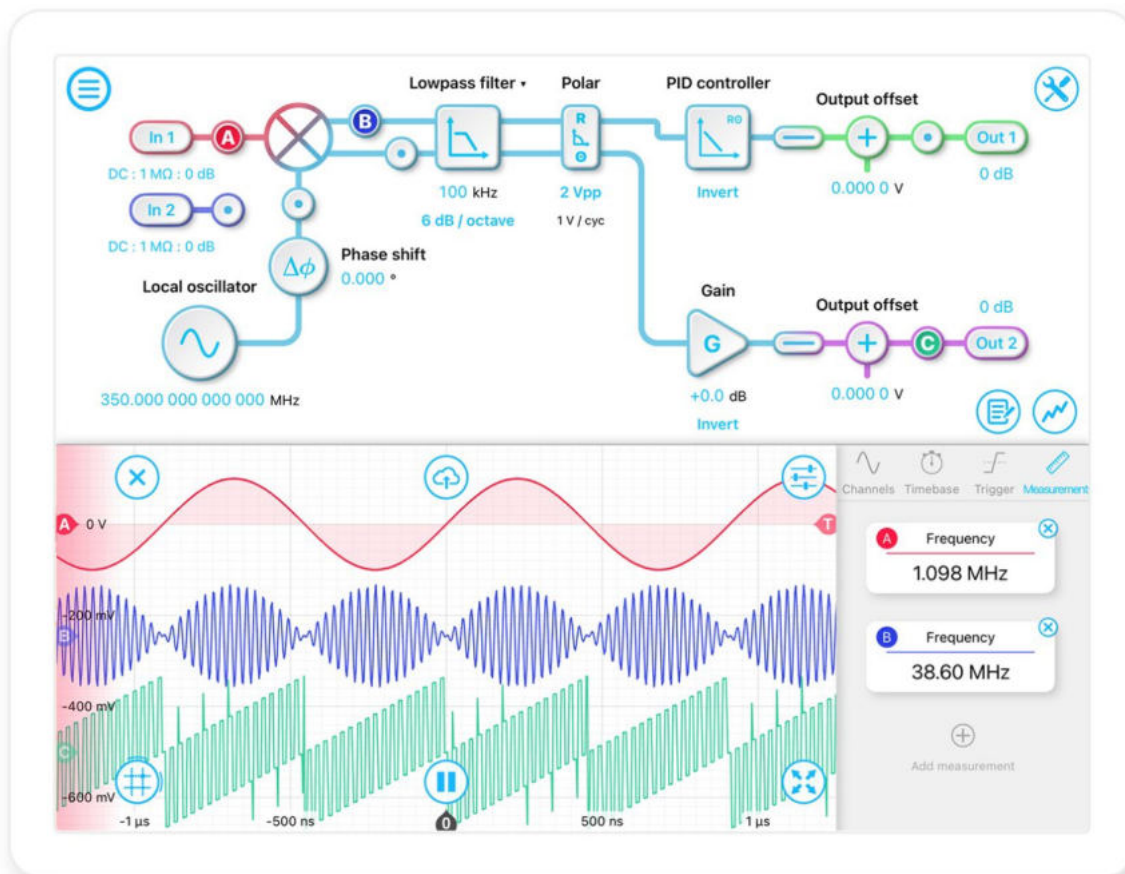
Lowpass filter ▾

Polar

PID controller

Output offset

In 1

A

B

R

RO

Out 1

DC : 1 MΩ : 0 dB

100 kHz

2 Vpp

Invert

0.000 0 V

0 dB

In 2

6 dB / octave

1 V / cyc

DC : 1 MΩ : 0 dB

$\Delta\phi$

Phase shift

0.000 °

Local oscillator

Gain

Output offset

0 dB

G

C

Out 2

350.000 000 000 000 MHz

+0.0 dB

0.000 0 V

Invert

Channels

Timebase

Trigger

Measurement

A 0 V

T

A Frequency

1.098 MHz

-200 mV

B

B Frequency

38.60 MHz

-400 mV

C

Add measurement

-600 mV

-1 µs

-500 ns

0

500 ns

1 µs